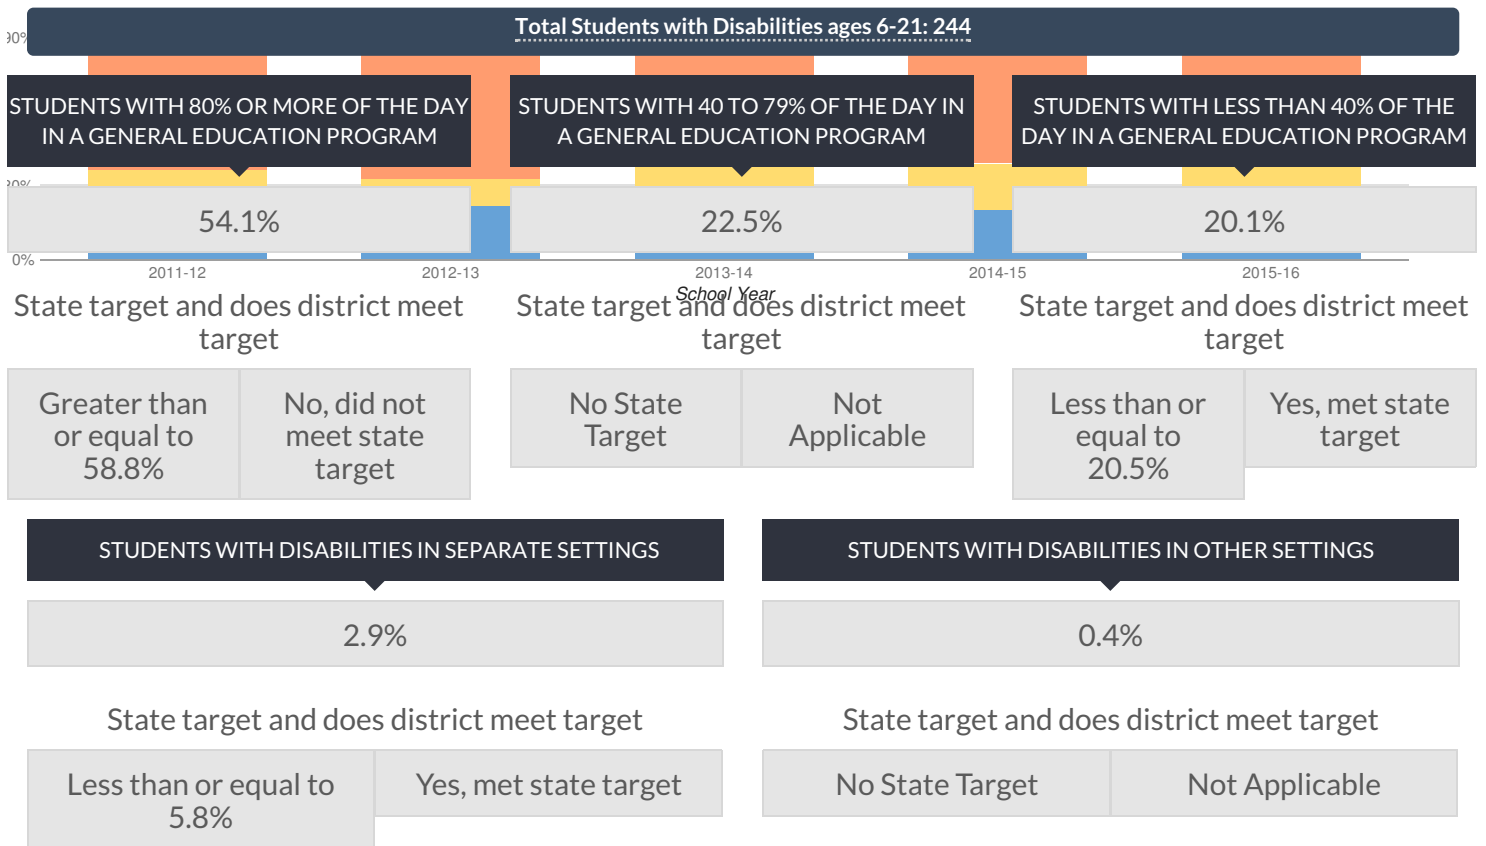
Total Students with Disabilities ages 6-21: 244

STUDENTS WITH 80% OR MORE OF THE DAY IN A GENERAL EDUCATION PROGRAM

54.1%

State target and does district meet target

| Greater than or equal to 58.8% | No, did not meet state target |
|---|---|

STUDENTS WITH 40 TO 79% OF THE DAY IN A GENERAL EDUCATION PROGRAM

22.5%

State target and does district meet target

| No State Target | Not Applicable |
|---|---|

STUDENTS WITH LESS THAN 40% OF THE DAY IN A GENERAL EDUCATION PROGRAM

20.1%

State target and does district meet target

| Less than or equal to 20.5% | Yes, met state target |
|---|---|

0%
2011-12
2012-13
2013-14
2014-15
2015-16
School Year

STUDENTS WITH DISABILITIES IN SEPARATE SETTINGS

2.9%

State target and does district meet target

| Less than or equal to 5.8% | Yes, met state target |
|---|---|

STUDENTS WITH DISABILITIES IN OTHER SETTINGS

0.4%

State target and does district meet target

| No State Target | Not Applicable |
|---|---|